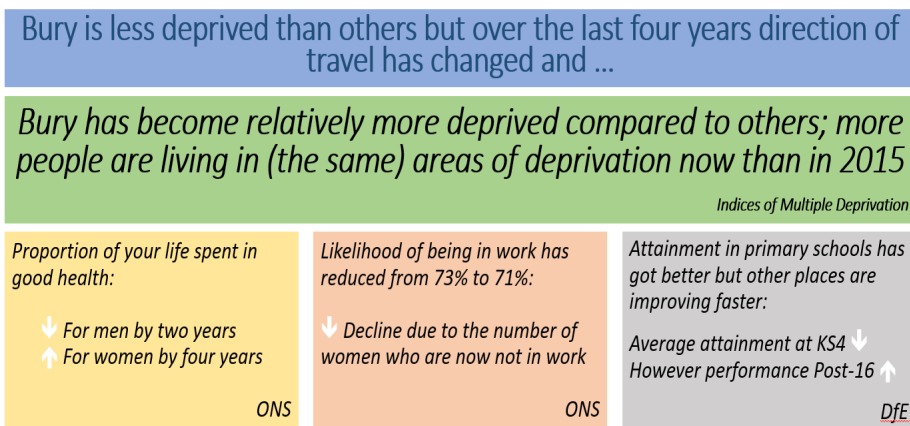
Bury is less deprived than others but over the last four years direction of travel has changed and ...

Bury has become relatively more deprived compared to others; more people are living in (the same) areas of deprivation now than in 2015

Indices of Multiple Deprivation

Proportion of your life spent in good health:

↓ For men by two years
↑ For women by four years

ONS

Likelihood of being in work has reduced from 73% to 71%:

↓ Decline due to the number of women who are now not in work

ONS

Attainment in primary schools has got better but other places are improving faster:

Average attainment at KS4 ↓
However performance Post-16 ↑

DfE